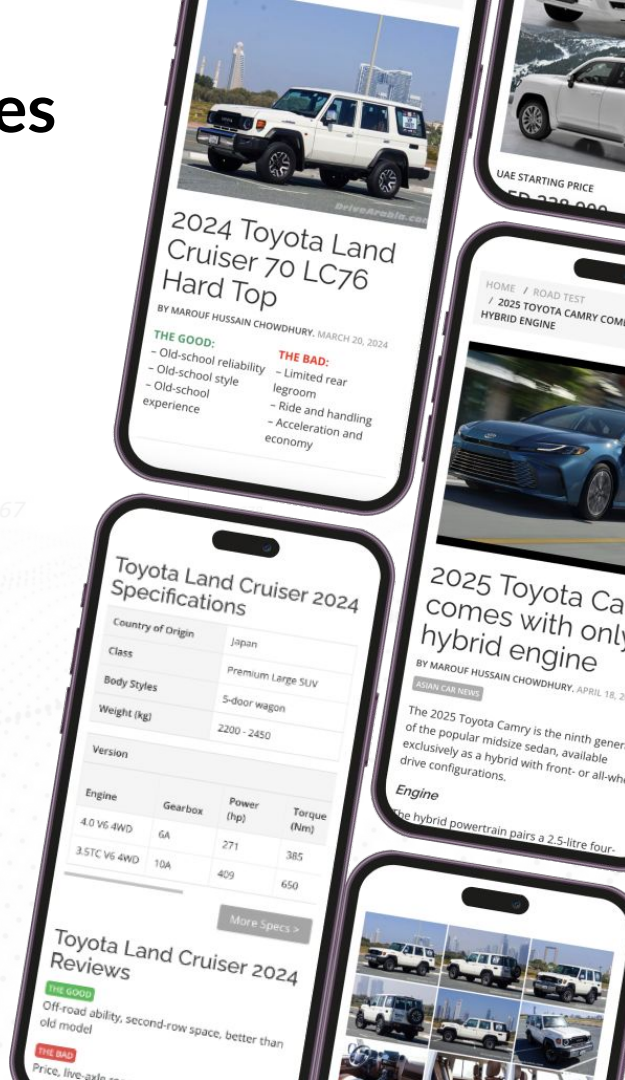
es

2024 Toyota Land Cruiser 70 LC76 Hard Top

BY MAROUF HUSSAIN CHOWDHURY, MARCH 20, 2024

THE GOOD:
– Old-school reliability
– Old-school style
– Old-school experience

THE BAD:
– Limited rear legroom
– Ride and handling
– Acceleration and economy

UAE STARTING PRICE
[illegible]

HOME / ROAD TEST / 2025 TOYOTA CAMRY COM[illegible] HYBRID ENGINE

2025 Toyota Ca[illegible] comes with only hybrid engine

BY MAROUF HUSSAIN CHOWDHURY, APRIL 18, 2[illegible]

ASIAN CAR NEWS

The 2025 Toyota Camry is the ninth gener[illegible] of the popular midsize sedan, available exclusively as a hybrid with front- or all-whe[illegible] drive configurations.

Engine

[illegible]e hybrid powertrain pairs a 2.5-litre four-

Toyota Land Cruiser 2024 Specifications

| Country of Origin | Japan |
|---|---|
| Class | Premium Large SUV |
| Body Styles | 5-door wagon |
| Weight (kg) | 2200 - 2450 |

Version

| Engine | Gearbox | Power (hp) | Torque (Nm) |
|---|---|---|---|
| 4.0 V6 4WD | 6A | 271 | 385 |
| 3.5TC V6 4WD | 10A | 409 | 650 |

More Specs >

Toyota Land Cruiser 2024 Reviews

THE GOOD
Off-road ability, second-row space, better than old model

THE BAD
Price, live-axle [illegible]